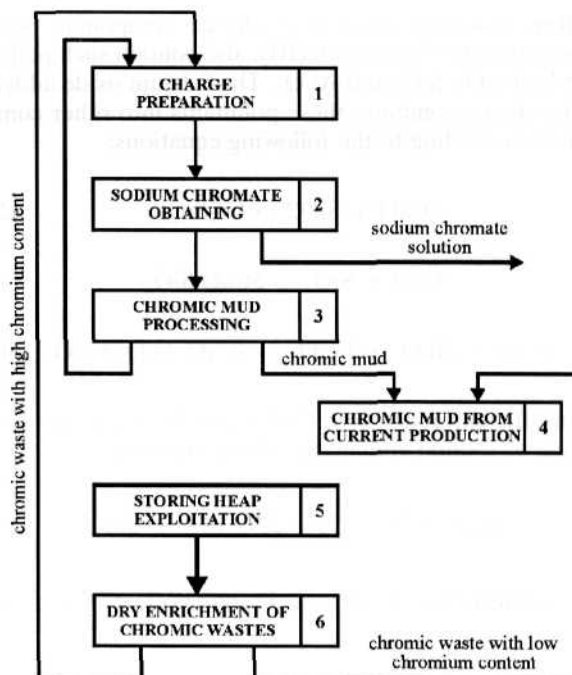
CHARGE PREPARATION 1

SODIUM CHROMATE OBTAINING 2

sodium chromate solution

CHROMIC MUD PROCESSING 3

chromic mud

CHROMIC MUD FROM CURRENT PRODUCTION 4

STORING HEAP EXPLOITATION 5

DRY ENRICHMENT OF CHROMIC WASTES 6

chromic waste with low chromium content

chromic waste with high chromium content